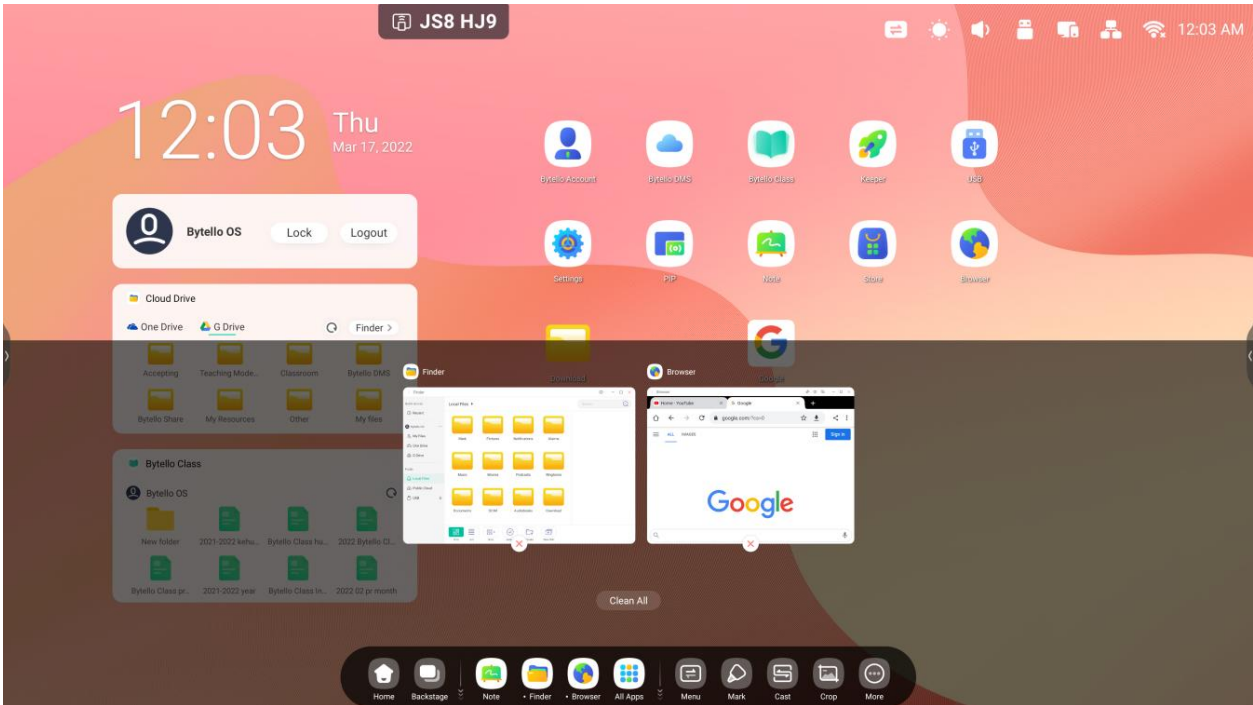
JS8 HJ9

12:03 AM

12:03 Thu
Mar 17, 2022

Bytello OS
Lock
Logout

Cloud Drive
One Drive
G Drive
Finder >
Accepting
Teaching Mode...
Classroom
Bytello DMS
Bytello Share
My Resources
Other
My files

Bytello Class
Bytello OS
New folder
2021-2022 kehu...
Bytello Class hu...
2022 Bytello Cl...
Bytello Class pr...
2021-2022 year
Bytello Class In...
2022 02 pr month

Bytello Account
Bytello DMS
Bytello Class
Keeper
USB
Settings
PIP
Note
Store
Browser
Download
Google

Finder
Browser
Google

Clean All

Home
Backstage
Note
Finder
Browser
All Apps
Menu
Mark
Cast
Crop
More